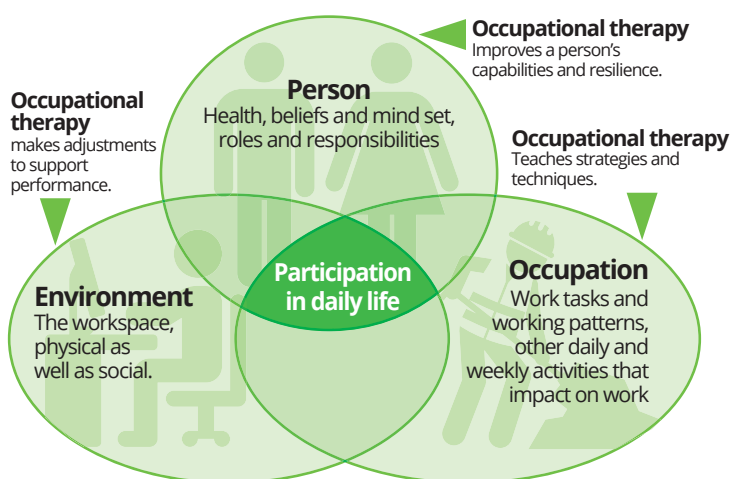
Occupational therapy
Improves a person's capabilities and resilience.

Occupational therapy
makes adjustments to support performance.

Person
Health, beliefs and mind set, roles and responsibilities

Occupational therapy
Teaches strategies and techniques.

Participation in daily life

Environment
The workspace, physical as well as social.

Occupation
Work tasks and working patterns, other daily and weekly activities that impact on work